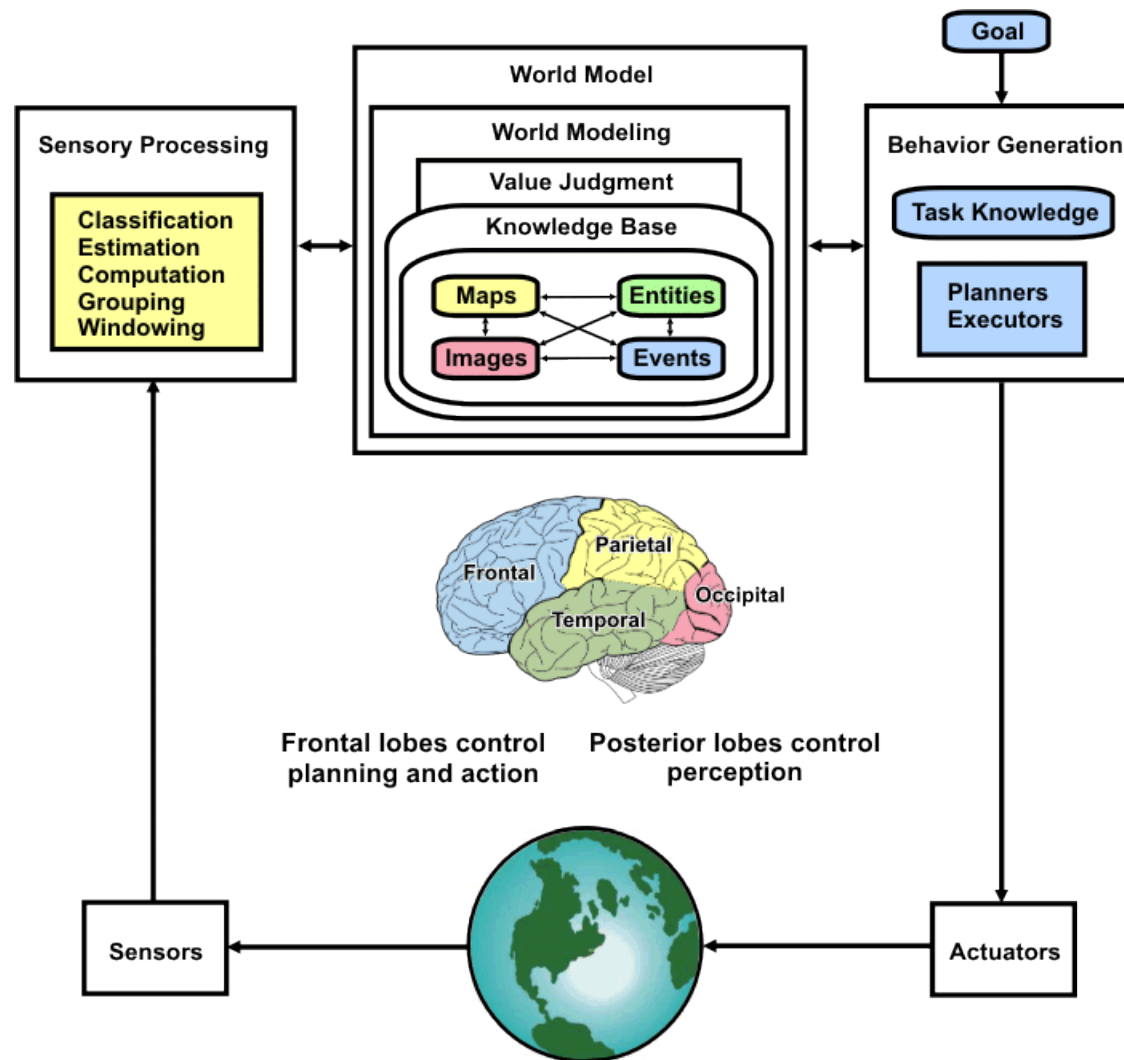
Goal

World Model

World Modeling

Value Judgment

Knowledge Base

Maps

Entities

Images

Events

Sensory Processing

Classification
Estimation
Computation
Grouping
Windowing

Behavior Generation

Task Knowledge

Planners
Executors

Parietal

Frontal

Occipital

Temporal

Frontal lobes control planning and action

Posterior lobes control perception

Sensors

Actuators